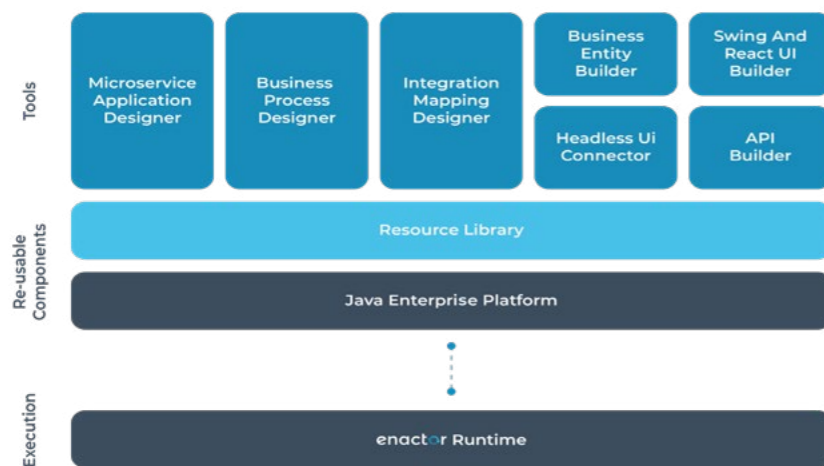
Tools

Microservice Application Designer

Business Process Designer

Integration Mapping Designer

Business Entity Builder

Swing And React UI Builder

Headless Ui Connector

API Builder

Re-usable Components

Resource Library

Java Enterprise Platform

Execution

enactor Runtime